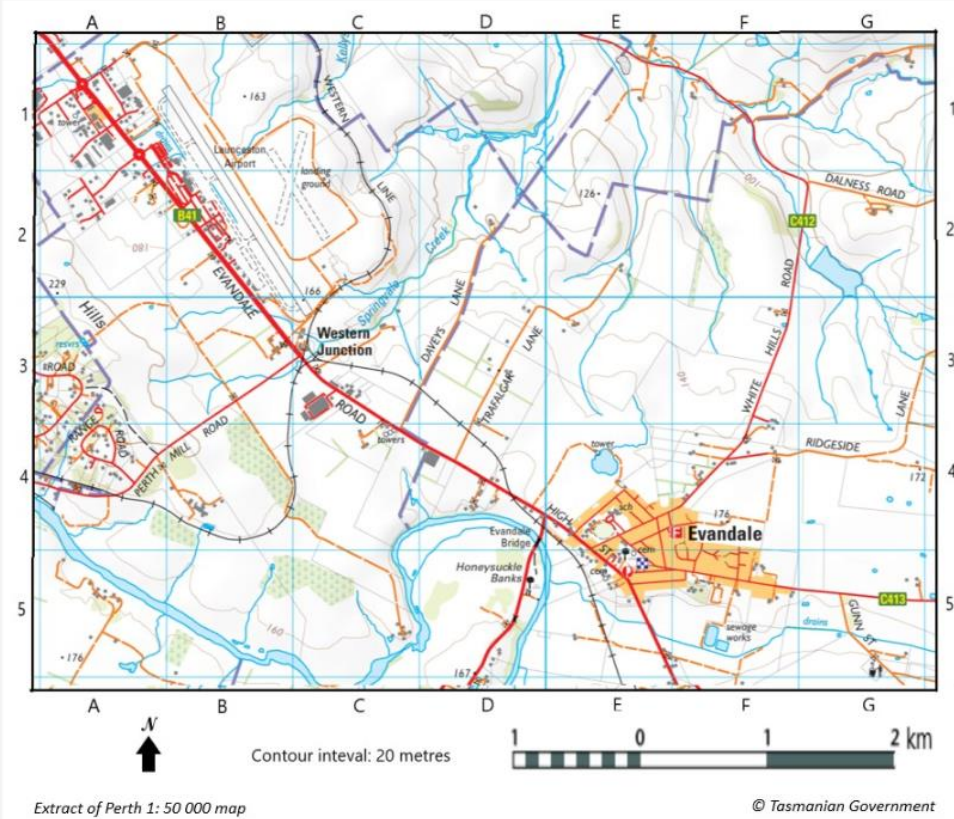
A B C D E F G

1 2 3 4 5

163

Launceston Airport

landing ground

WESTERN LINE

Kelly

B41

EVANDALE

180

166

Springvale Creek

Western Junction

229

Hills

ROAD

ROAD

PERTH MILL ROAD

ROAD

towers

DAVEYS LANE

TRAFALGAR LANE

126

DALNESS ROAD

C412

WHITE HILLS ROAD

140

RIDGESIDE

LANE

172

tower

176

HIGH ST

Evandale

Evandale Bridge

Honeysuckle Banks

C413

sewage works

drains

GUNN ST

160

176

167

A B C D E F G

N

Contour inteval: 20 metres

1 0 1 2 km

Extract of Perth 1: 50 000 map

© Tasmanian Government